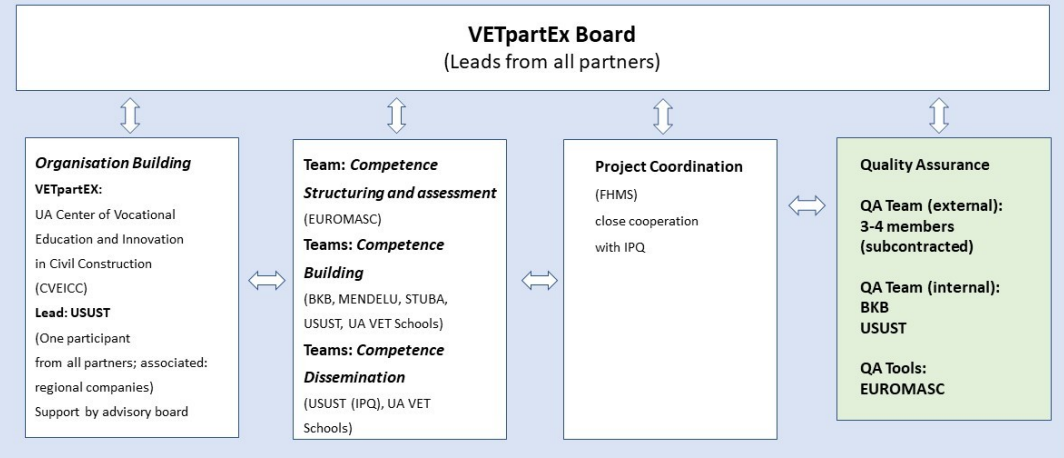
**VETpartEx Board**
(Leads from all partners)

***Organisation Building***
**VETpartEX:**
UA Center of Vocational Education and Innovation in Civil Construction (CVEICC)
**Lead: USUST**
(One participant from all partners; associated: regional companies)
Support by advisory board

**Team: *Competence Structuring and assessment***
(EUROMASC)
**Teams: *Competence Building***
(BKB, MENDELU, STUBA, USUST, UA VET Schools)
**Teams: *Competence Dissemination***
(USUST (IPQ), UA VET Schools)

**Project Coordination**
(FHMS)
close cooperation with IPQ

**Quality Assurance**

**QA Team (external): 3-4 members (subcontracted)**

**QA Team (internal): BKB USUST**

**QA Tools: EUROMASC**